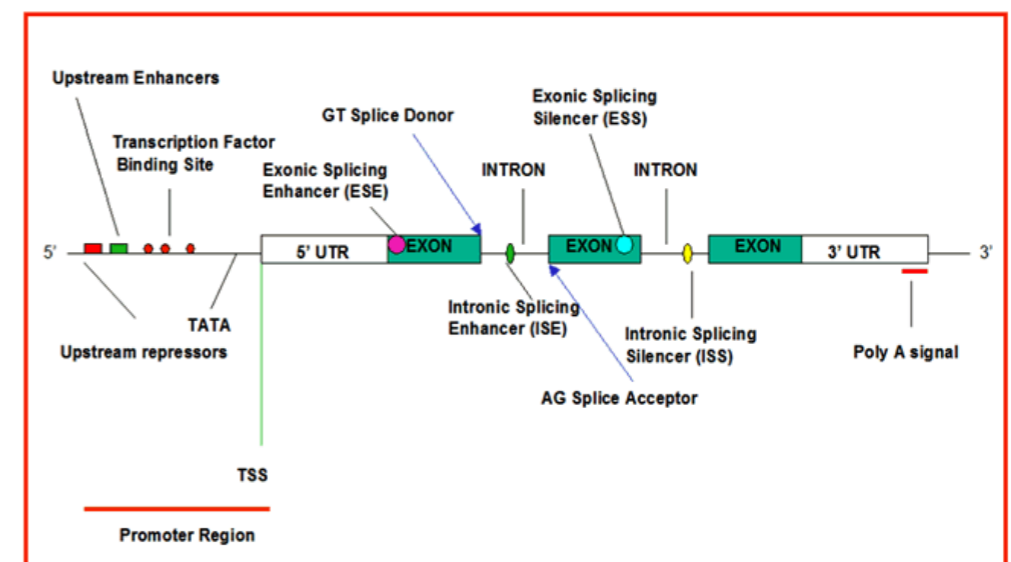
Upstream Enhancers

Transcription Factor Binding Site

GT Splice Donor

Exonic Splicing Enhancer (ESE)

Exonic Splicing Silencer (ESS)

INTRON

INTRON

5'

5' UTR

EXON

EXON

EXON

3' UTR

3'

Intronic Splicing Enhancer (ISE)

Intronic Splicing Silencer (ISS)

TATA

Upstream repressors

Poly A signal

AG Splice Acceptor

TSS

Promoter Region